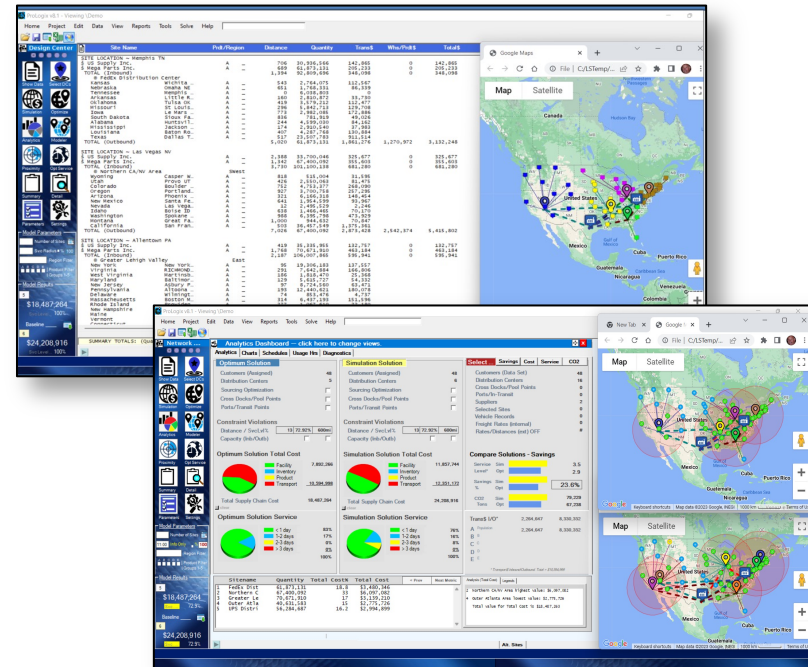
ProLogix v8.1 - Viewing \Demo

Home Project Edit Data View Reports Tools Solve Help

Design Center

| Site Name | Prdt/Region | Distance | Quantity | Trans$ | Whs/Prdt$ | Total$ |
|---|---|---|---|---|---|---|
| SITE LOCATION - Memphis TN | | | | | | |
| S US Supply Inc. | A | 706 | 30,996,566 | 142,860 | 0 | 142,860 |
| R Mega Parts Inc. | A | 689 | 61,673,131 | 206,233 | 0 | 206,233 |
| TOTAL (Inbound) | | 1,394 | 92,669,696 | 348,098 | 0 | 348,098 |
| SITE LOCATION - Las Vegas NV | | | | | | |
| S US Supply Inc. | A | 2,388 | 33,700,046 | 325,677 | 0 | 325,677 |
| R Mega Parts Inc. | A | 1,242 | 67,400,092 | 355,603 | 0 | 355,603 |
| TOTAL (Inbound) | | 3,630 | 101,100,138 | 681,280 | 0 | 681,280 |
| SITE LOCATION - Allentown PA | | | | | | |
| S US Supply Inc. | A | 419 | 35,335,955 | 132,757 | 0 | 132,757 |
| R Mega Parts Inc. | A | 1,768 | 70,671,910 | 463,184 | 0 | 463,184 |
| TOTAL (Inbound) | | 2,187 | 106,007,865 | 595,941 | 0 | 595,941 |

SUMMARY TOTALS:

$18,487,264

$24,208,916

Google Maps

Map Satellite

United States Mexico Cuba Puerto Rico Guatemala Venezuela Colombia

ProLogix v8.1 - Viewing \Demo

Analytics Dashboard --- click here to change views.

Analytics Charts Schedules Usage Hrs Diagnostics

Optimum Solution

| | |
|---|---|
| Customers (Assigned) | 48 |
| Distribution Centers | 5 |
| Sourcing Optimization | |
| Cross Docks/Pool Points | |
| Ports/Transit Points | |

Constraint Violations

Distance / Svc(al%) 12 72.92% 600mi

Capacity (Inb/Outb)

Optimum Solution Total Cost

Facility 7,892,266
Inventory
Product
Transport 10,594,998

Total Supply Chain Cost 18,487,264

Optimum Solution Service

< 1 day 63%
1-2 days 17%
2-3 days 8%
> 3 days 8%
100%

Simulation Solution

| | |
|---|---|
| Customers (Assigned) | 48 |
| Distribution Centers | 3 |
| Sourcing Optimization | |
| Cross Docks/Pool Points | |
| Ports/Transit Points | |

Constraint Violations

Distance / Svc(al%) 12 72.92% 600mi

Capacity (Inb/Outb)

Simulation Solution Total Cost

Facility 11,857,744
Inventory
Product
Transport 12,351,172

Total Supply Chain Cost 24,208,916

Simulation Solution Service

< 1 day 76%
1-2 days 18%
2-3 days 3%
> 3 days 3%
100%

Select Savings Cost Service CO2

| | |
|---|---|
| Customers (Data Set) | 48 |
| Distribution Centers | 16 |
| Cross Docks/Pool Points | 0 |
| Ports/In-Transit | 0 |
| Suppliers | 7 |
| Selected Sites | 5 |
| Vehicle Records | 0 |
| Freight Rates (internal) | 0 |
| Rates/Distances (ext) OFF | 0 |

Compare Solutions - Savings

Service Sim. 3.5
Level* Opt. 2.9
Savings Sim. 23.6%
CO2 Sim. 79,229
Tons Opt. 67,738

Trans$ I/O*
A 2,364,847 6,336,352
B
C
D
E

| | Sitename | Quantity | Total Cost% | Total Cost |
|---|---|---|---|---|
| 1 | FedEx Dist | 61,873,131 | 18.8 | $3,480,346 |
| 2 | Northern C | 67,400,092 | 33 | $6,097,082 |
| 3 | Greater Le | 70,671,910 | 17 | $3,159,210 |
| 4 | Outer Atla | 40,631,563 | 15 | $2,775,726 |
| 5 | UPS Distri | 56,284,667 | 16.2 | $2,994,899 |

Northern CA/NV Area highest value $6,097,082
Outer Atlanta Area lowest value $2,775,726
Total value for Total Cost is $18,487,264

Alt. Sites

$18,487,264
$24,208,916

New Tab Google

Map Satellite

Cuba Puerto Rico Guatemala

Keyboard shortcuts Map data ©2023 Google, INEGI 1000 km Terms of Use